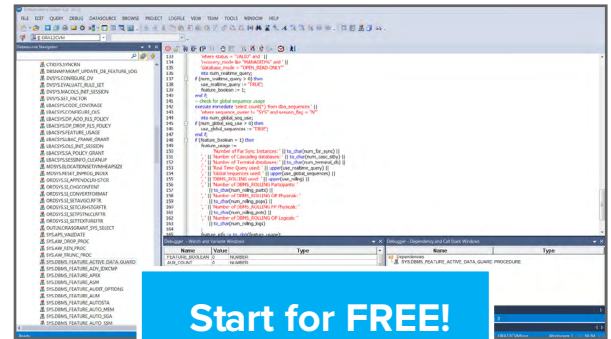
FILE EDIT QUERY DEBUG DATASOURCE BROWSE PROJECT LOGFILE VIEW TEAM TOOLS WINDOW HELP

Datasource Navigator

CTXSYS.SYNCRN
DBMSHPRUMP_UPDATE_DE_FEATURE_USG
DVSYS.CONFIGURE_DV
DVSYS.EVALUATE_RULE_SET
DVSYS.MACOLS_INIT_SESSION
DVSYS.SET_FACTOR
LBACSYS.LBAC_POLICY
LBACSYS.DROP_ALL_POLICY
LBACSYS.FEATURE_USAGE
LBACSYS.LBAC_FRAME_GRANT
LBACSYS.LBAC_INIT_SESSION
LBACSYS.ADD_POLICY_GRANT
LBACSYS.SESSION_CLEANUP
MDSYS.SDO_GEOR_INIT
MDSYS.MDSYS.INIT_DIMMGL_INDEX
ORDSYS.SI_CHGCONTENT
ORDSYS.SI_CONVERTFORMAT
ORDSYS.SI_SETAVGCLRFTR
ORDSYS.SI_SETCLRHSTGRFTR
ORDSYS.SI_SETPSTNLCLRFTR
ORDSYS.SI_SETTEXTURFTR
OUTLN.ORAGRANT_SYS_SELECT
SYS.APX_VALIDATE
SYS.AW_DROP_PROC
SYS.AW_REN_PROC
SYS.AW_TRUNC_PROC
SYS.DBMS_FEATURE_ACTIVE_DATA_GUARD
SYS.DBMS_FEATURE_ADV_IDXCMP
SYS.DBMS_FEATURE_APEX
SYS.DBMS_FEATURE_ASM
SYS.DBMS_FEATURE_AUDIT_OPTIONS
SYS.DBMS_FEATURE_AUM
SYS.DBMS_FEATURE_AUTOSTA
SYS.DBMS_FEATURE_AUTO_MEM
SYS.DBMS_FEATURE_AUTO_SGA
SYS.DBMS_FEATURE_AUTO_SSM

133 'where status = ''VALID'' and ' ||
134 'recovery_mode like ''MANAGED%'' and ' ||
135 '(database_mode = ''OPEN_READ_ONLY'''
136 into num_realtime_query;
137 if (num_realtime_query > 0) then
138 use_realtime_query := 'TRUE';
139 feature_boolean := 1;
140 end if;
141 -- check for global sequence usage
142 execute immediate 'select count(*) from dba_sequences ' ||
143 'where sequence_owner != ''SYS'' and session_flag = ''N'''
144 into num_global_seq_use;
145 if (num_global_seq_use > 0) then
146 use_global_sequence := 'TRUE';
147 end if;
148 if (feature_boolean = 1) then
149 feature_usage :=
150 'Number of Far Sync Instances: ' || to_char(num_far_sync) ||
151 ' || Number of Cascading databases: ' || to_char(num_casc_stby) ||
152 ' || Number of Terminal databases: ' || to_char(num_terminal_db) ||
153 ' || Real Time Query used: ' || upper(use_realtime_query) ||
154 ' || Global Sequences used: ' || upper(use_global_sequence) ||
155 ' || DBMS_ROLLING used: ' || upper(use_rolling) ||
156 ' || Number of DBMS_ROLLING Participants: '
157 || to_char(num_rolling_parts) ||
158 ' || Number of DBMS_ROLLING OP Physicals: '
159 || to_char(num_rolling_pops) ||
160 ' || Number of DBMS_ROLLING BP Physicals: '
161 || to_char(num_rolling_pots) ||
162 ' || Number of DBMS_ROLLING OP Logicals: '
163 || to_char(num_rolling_lops)

Debugger - Watch and Variable Windows
| Name | Value | Type |
|---|---|---|
| FEATURE_BOOLEAN | 0 | NUMBER |
| AUX_COUNT | 0 | NUMBER |

Debugger - Dependency and Call Stack Window
| Name | Type |
|---|---|
| Dependencies | |
| SYS.DBMS_FEATURE_ACTIVE_DATA_GUARD | PROCEDURE |

Start for FREE!